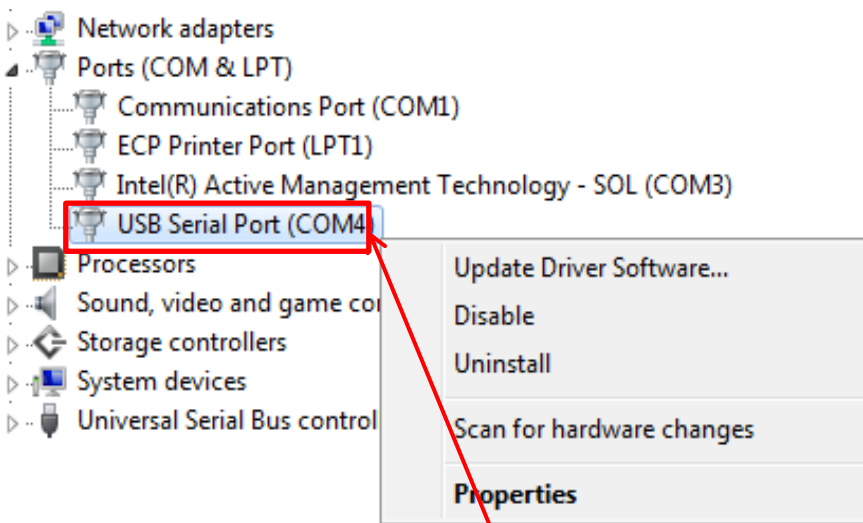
Network adapters
Ports (COM & LPT)
Communications Port (COM1)
ECP Printer Port (LPT1)
Intel(R) Active Management Technology - SOL (COM3)
USB Serial Port (COM4)
Processors
Sound, video and game co
Storage controllers
System devices
Universal Serial Bus control

Update Driver Software...
Disable
Uninstall
Scan for hardware changes
Properties